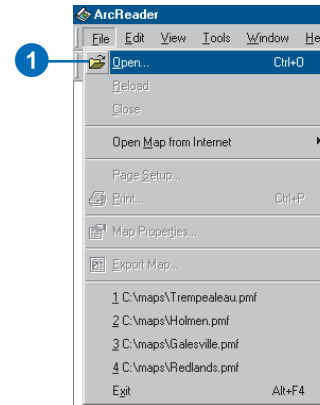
ArcReader

File Edit View Tools Window He

1

Open... Ctrl+O

Reload

Close

Open Map from Internet

Page Setup...

Print... Ctrl+P

Map Properties...

Export Map...

1 C:\maps\Trempealeau.pmf

2 C:\maps\Holmen.pmf

3 C:\maps\Galesville.pmf

4 C:\maps\Redlands.pmf

Exit Alt+F4